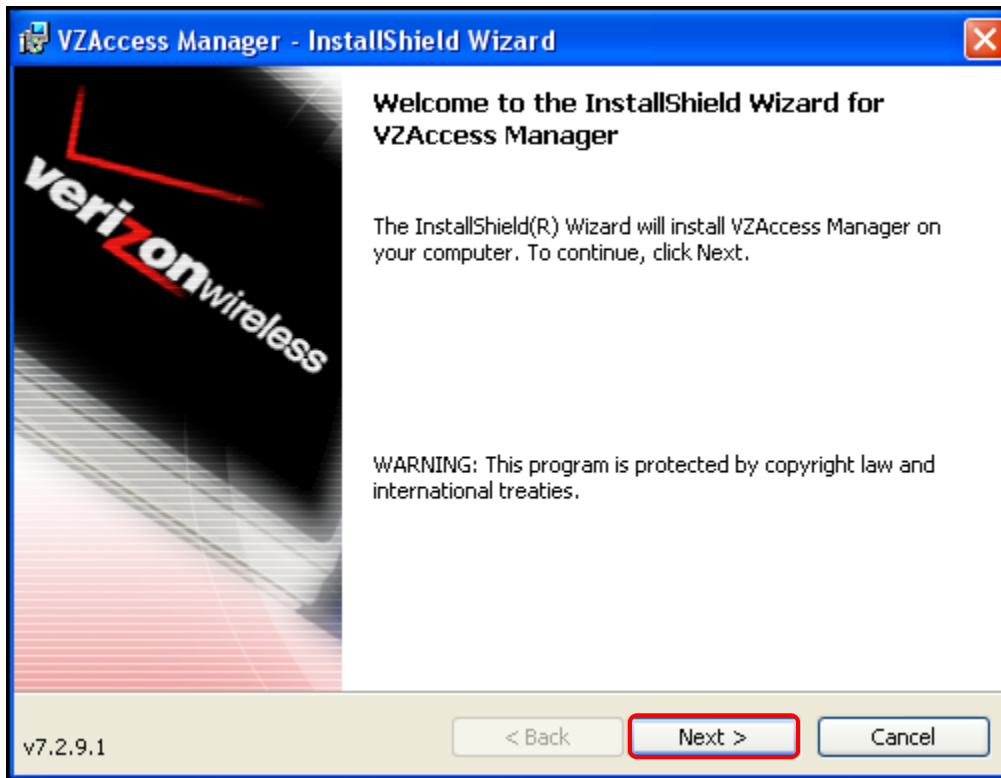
VZAccess Manager - InstallShield Wizard

verizonwireless

Welcome to the InstallShield Wizard for VZAccess Manager

The InstallShield(R) Wizard will install VZAccess Manager on your computer. To continue, click Next.

WARNING: This program is protected by copyright law and international treaties.

v7.2.9.1

< Back

Next >

Cancel